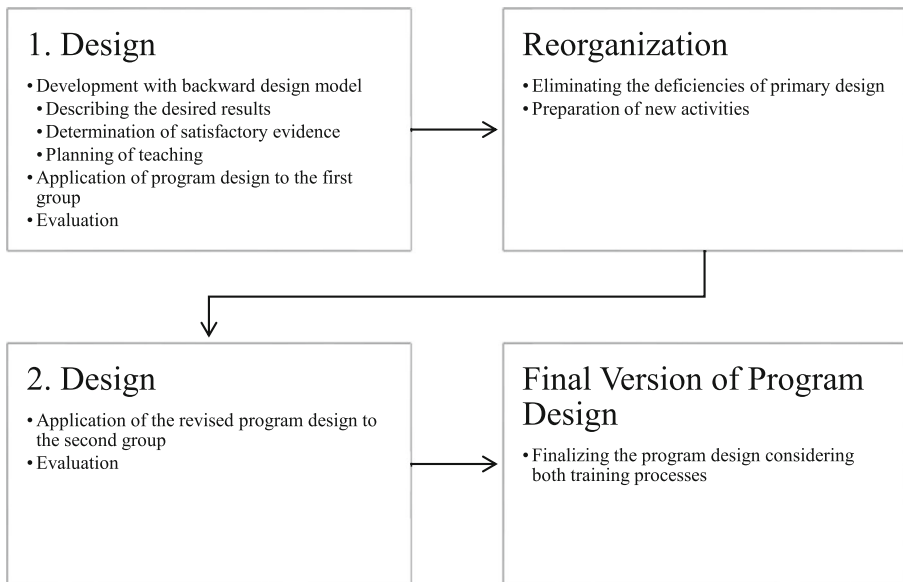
1. Design

• Development with backward design model
  • Describing the desired results
  • Determination of satisfactory evidence
  • Planning of teaching
• Application of program design to the first group
• Evaluation

Reorganization

• Eliminating the deficiencies of primary design
• Preparation of new activities

2. Design

• Application of the revised program design to the second group
• Evaluation

Final Version of Program Design

• Finalizing the program design considering both training processes